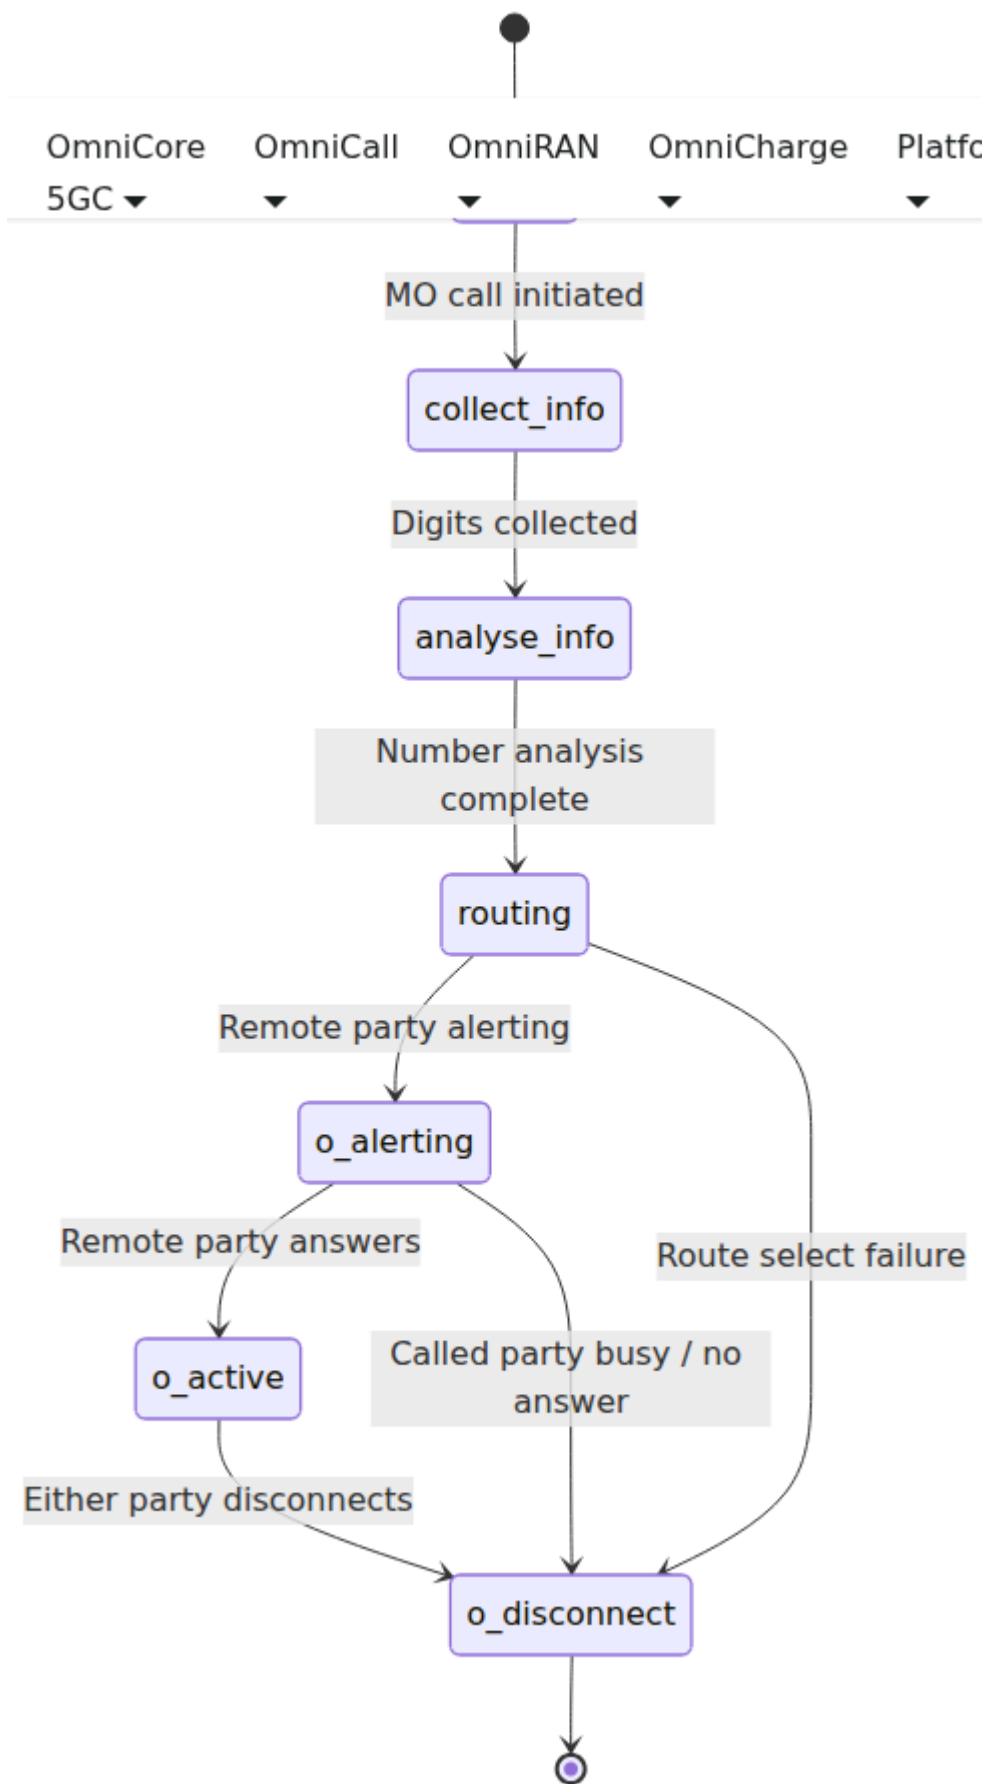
OmniCore 5GC ▾ OmniCall ▾ OmniRAN ▾ OmniCharge ▾ Platfc ▾

MO call initiated

collect_info

Digits collected

analyse_info

Number analysis complete

routing

Remote party alerting

o_alerting

Remote party answers

Route select failure

o_active

Called party busy / no answer

Either party disconnects

o_disconnect